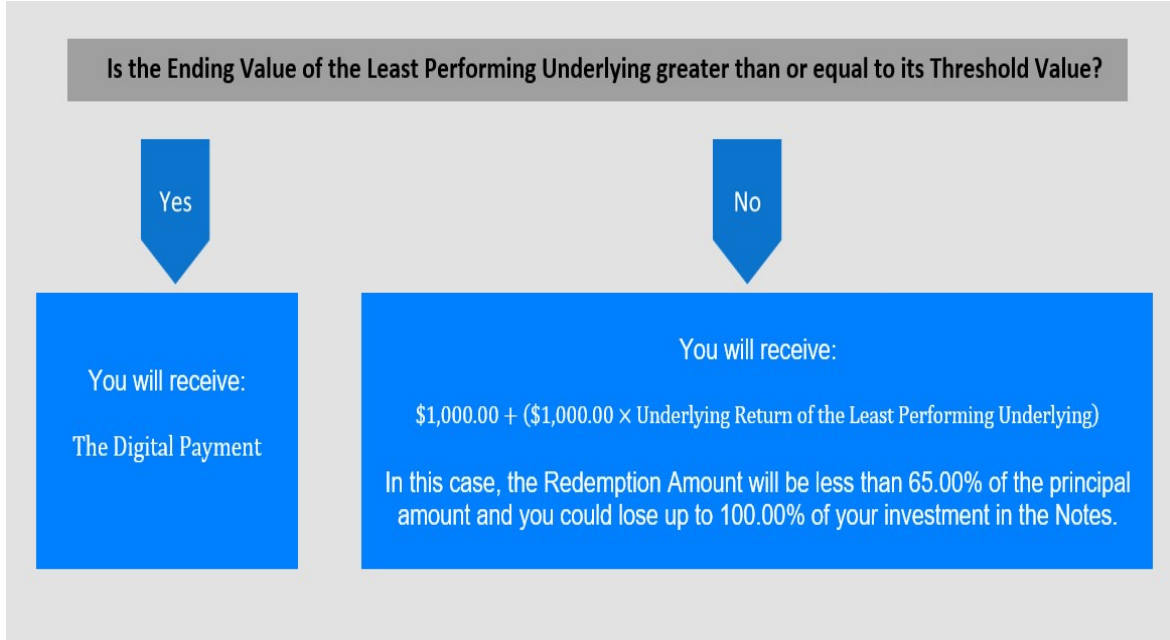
Is the Ending Value of the Least Performing Underlying greater than or equal to its Threshold Value?

Yes

No

You will receive:

The Digital Payment

You will receive:

$1,000.00 + ($1,000.00 × Underlying Return of the Least Performing Underlying)

In this case, the Redemption Amount will be less than 65.00% of the principal amount and you could lose up to 100.00% of your investment in the Notes.